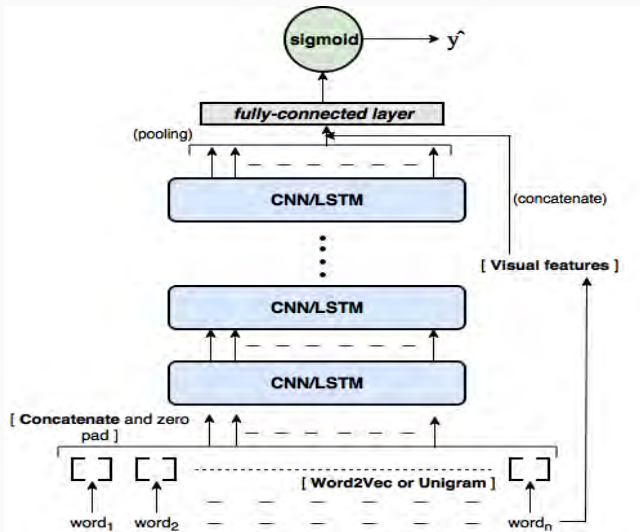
sigmoid → $\hat{y}$

fully-connected layer

(pooling)

CNN/LSTM

(concatenate)

[ Visual features ]

CNN/LSTM

CNN/LSTM

[ Concatenate and zero pad ]

[ Word2Vec or Unigram ]

$word_1$ $word_2$ $word_n$